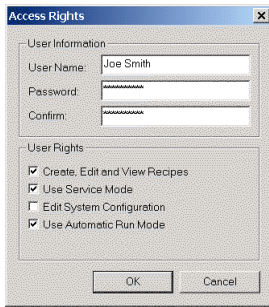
Access Rights

User Information

User Name: Joe Smith

Password: **********

Confirm: **********

User Rights

Create, Edit and View Recipes

Use Service Mode

Edit System Configuration

Use Automatic Run Mode

OK

Cancel